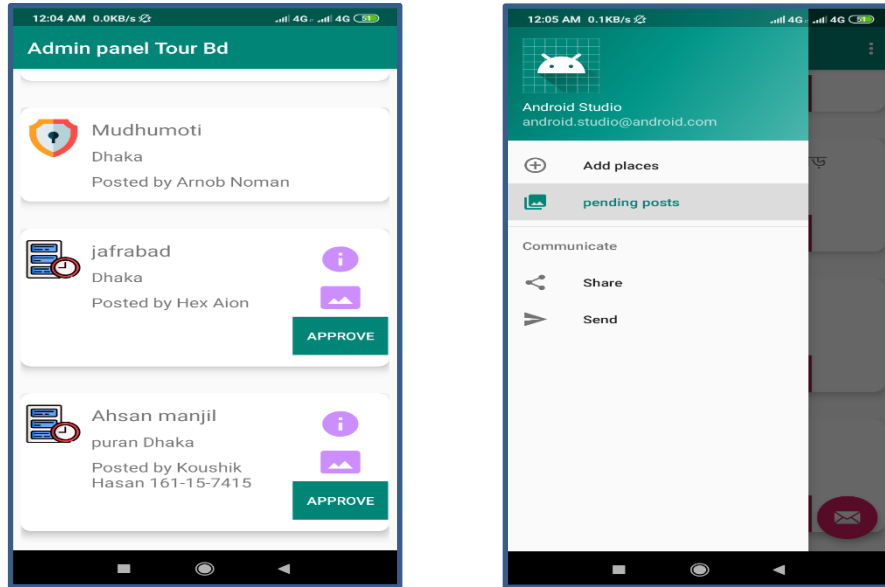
12:04 AM 0.0KB/s 4G 4G 51

Admin panel Tour Bd

Mudhumoti
Dhaka
Posted by Arnob Noman

jafrabad
Dhaka
Posted by Hex Aion
APPROVE

Ahsan manjil
puran Dhaka
Posted by Koushik Hasan 161-15-7415
APPROVE

12:05 AM 0.1KB/s 4G 4G 51

Android Studio
android.studio@android.com

Add places
pending posts

Communicate

Share
Send